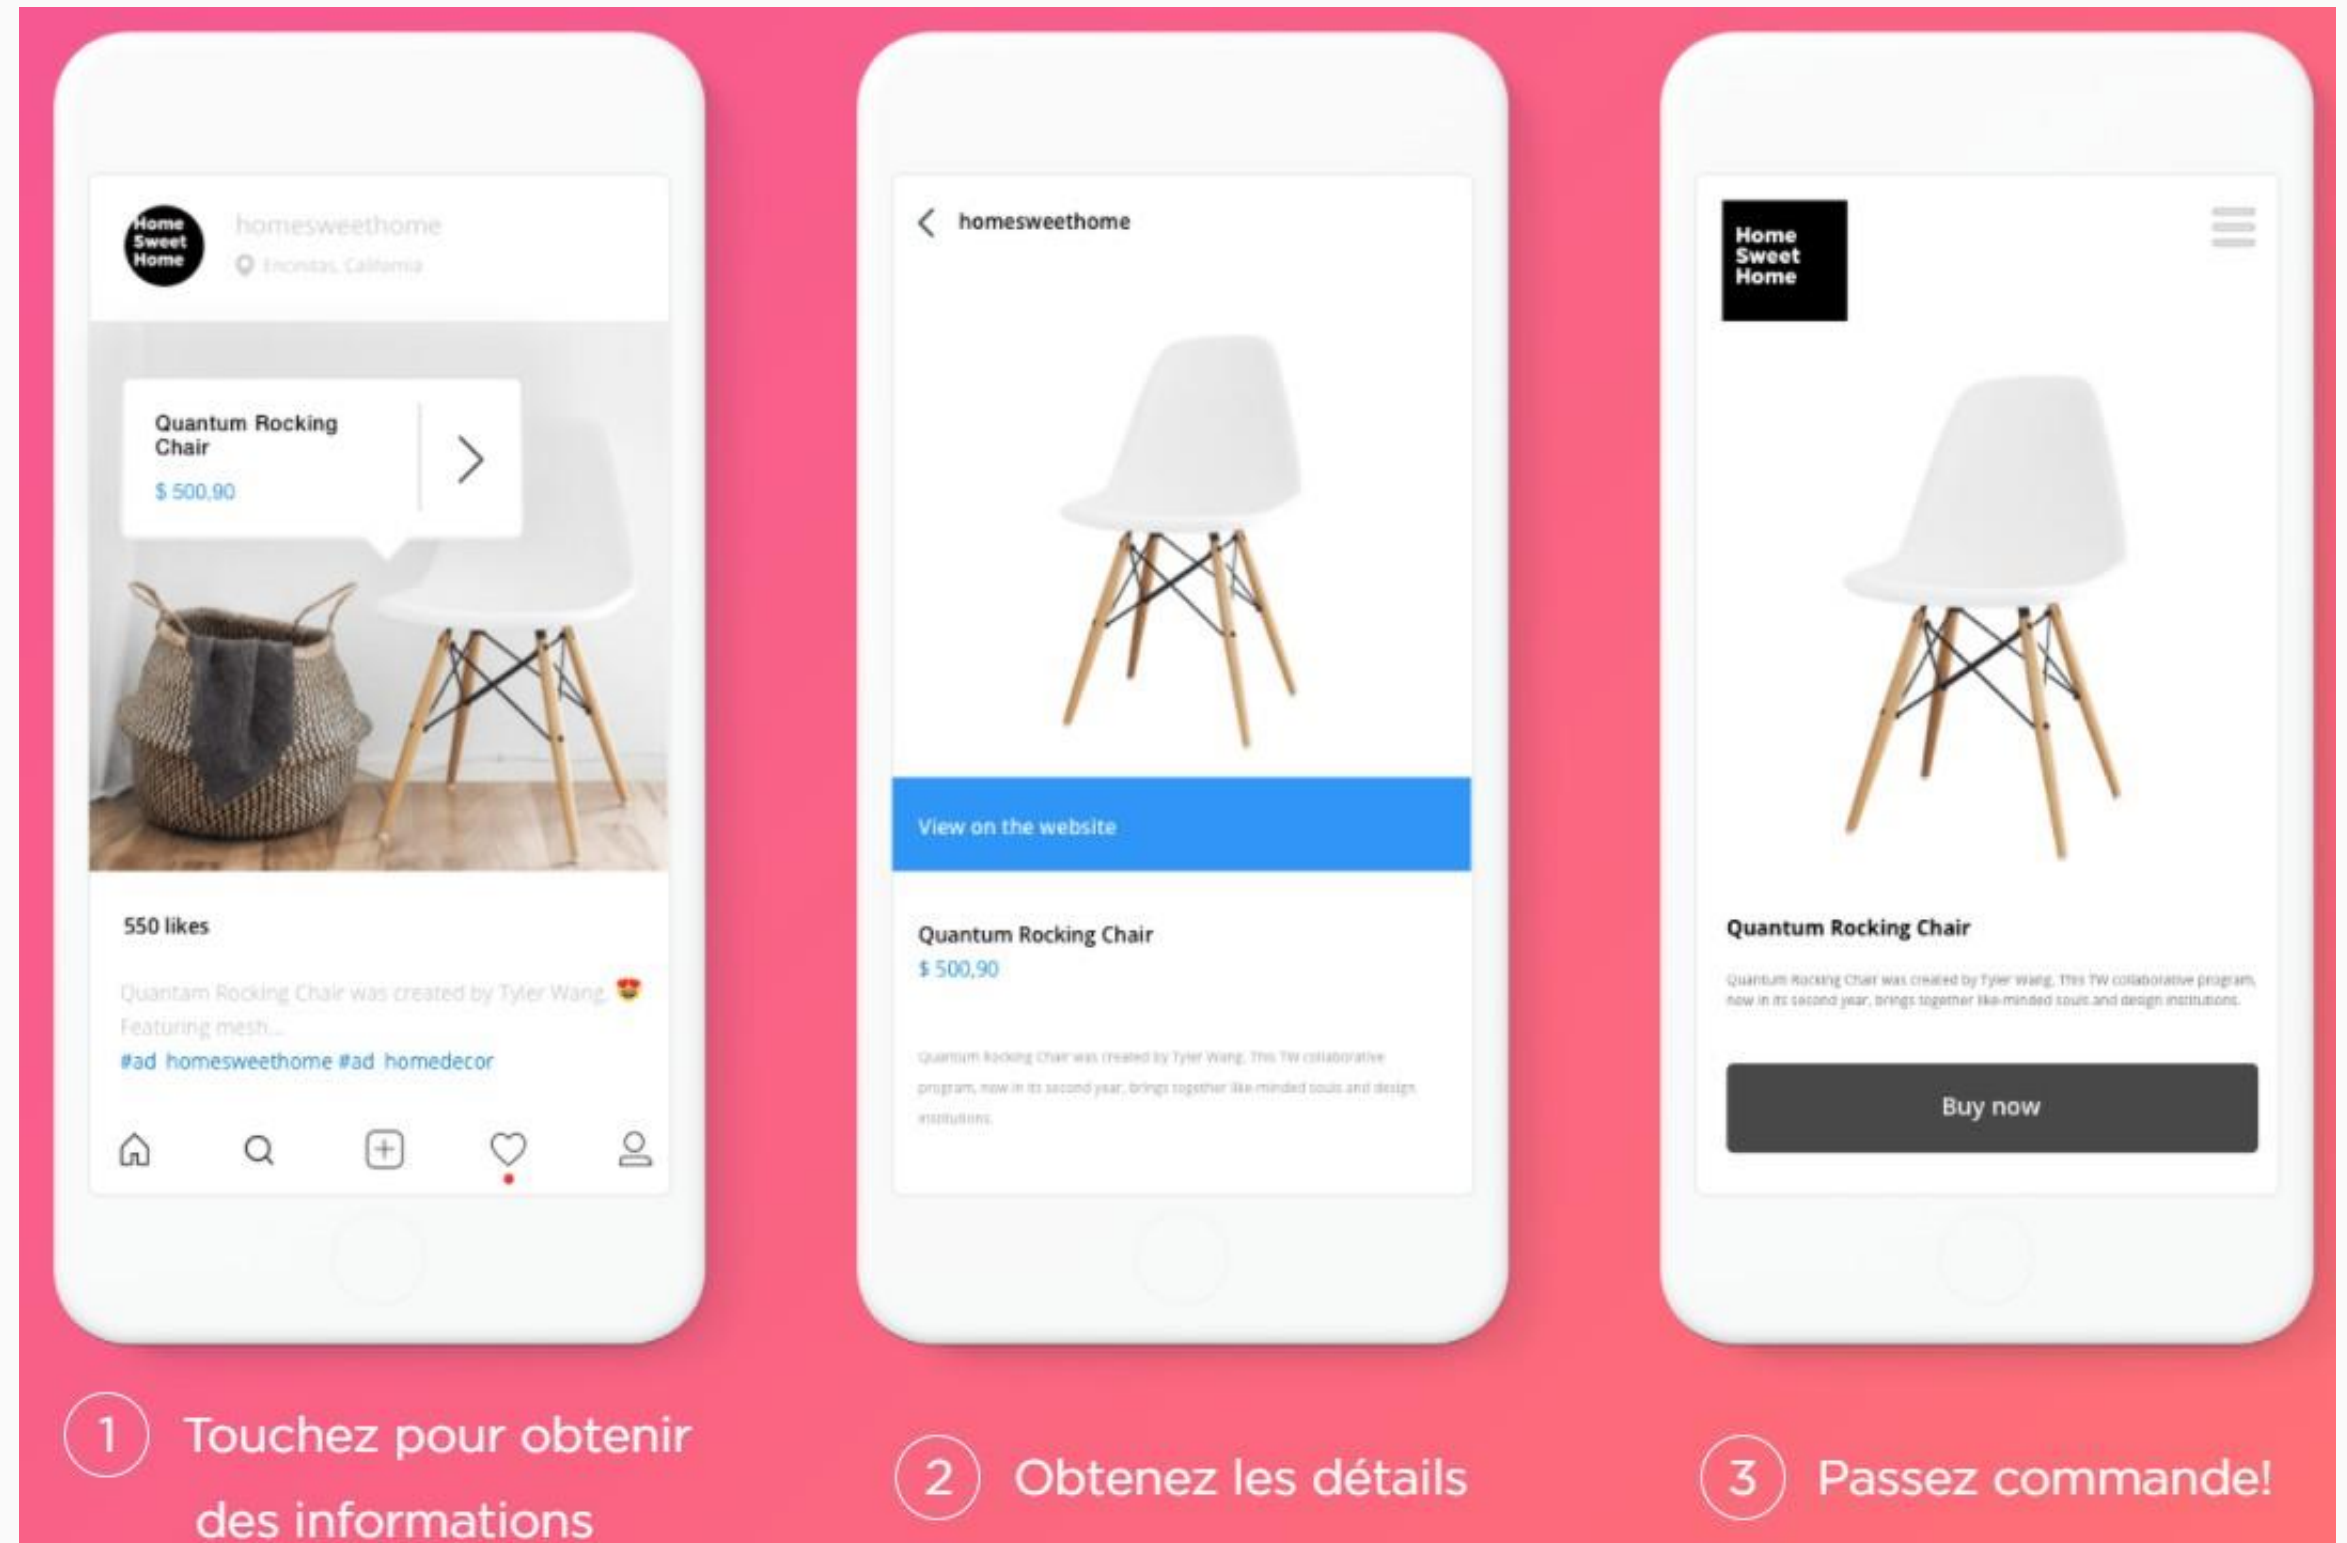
Home Sweet Home

homesweethome

Encinitas, California

Quantum Rocking Chair

$ 500,90

550 likes

Quantam Rocking Chair was created by Tyler Wang. 😍 Featuring mesh...

#ad homesweethome #ad homedecor

homesweethome

View on the website

Quantum Rocking Chair

$ 500,90

Quantum Rocking Chair was created by Tyler Wang. This TW collaborative program, now in its second year, brings together like-minded souls and design institutions.

Home Sweet Home

Quantum Rocking Chair

Quantum Rocking Chair was created by Tyler Wang. This TW collaborative program, now in its second year, brings together like-minded souls and design institutions.

Buy now

1 Touchez pour obtenir des informations

2 Obtenez les détails

3 Passez commande!